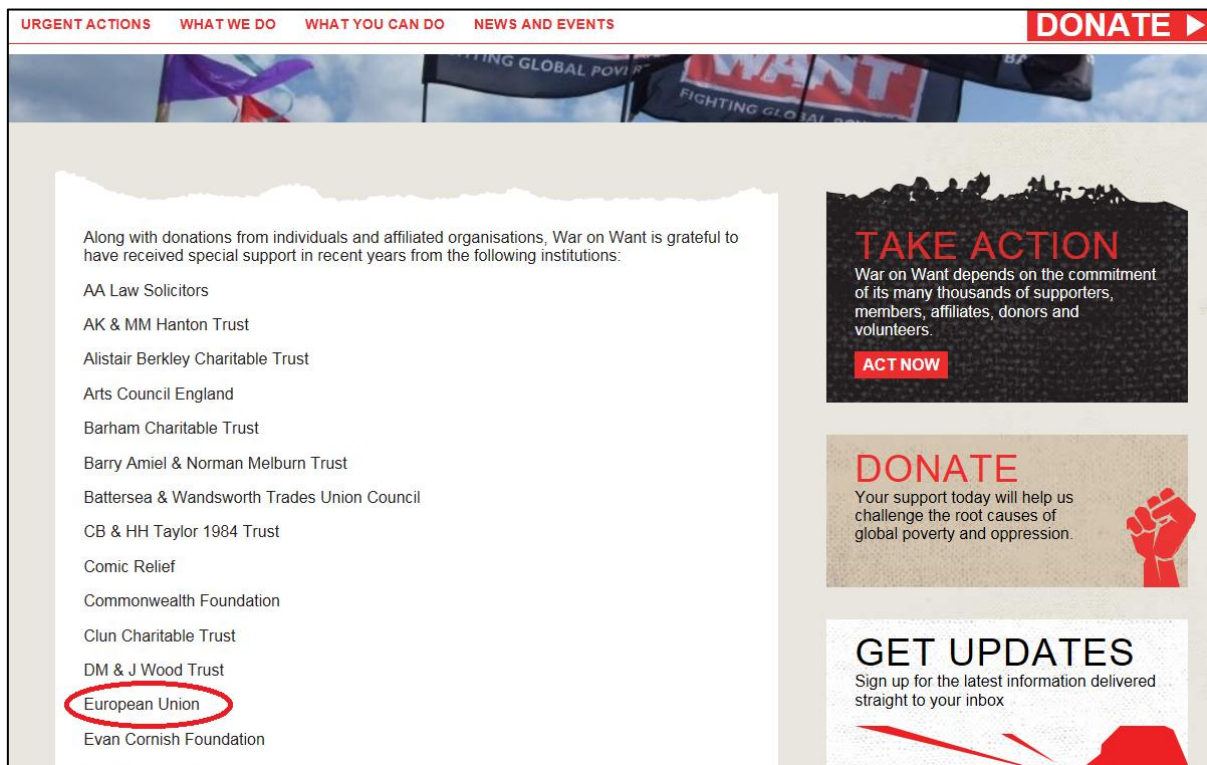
URGENT ACTIONS WHAT WE DO WHAT YOU CAN DO NEWS AND EVENTS

DONATE

TING GLOBAL POV

WANT

FIGHTING GLOBAL POV

Along with donations from individuals and affiliated organisations, War on Want is grateful to have received special support in recent years from the following institutions:

AA Law Solicitors

AK & MM Hanton Trust

Alistair Berkley Charitable Trust

Arts Council England

Barham Charitable Trust

Barry Amiel & Norman Melburn Trust

Battersea & Wandsworth Trades Union Council

CB & HH Taylor 1984 Trust

Comic Relief

Commonwealth Foundation

Clun Charitable Trust

DM & J Wood Trust

European Union

Evan Cornish Foundation

TAKE ACTION

War on Want depends on the commitment of its many thousands of supporters, members, affiliates, donors and volunteers.

ACT NOW

DONATE

Your support today will help us challenge the root causes of global poverty and oppression.

GET UPDATES

Sign up for the latest information delivered straight to your inbox